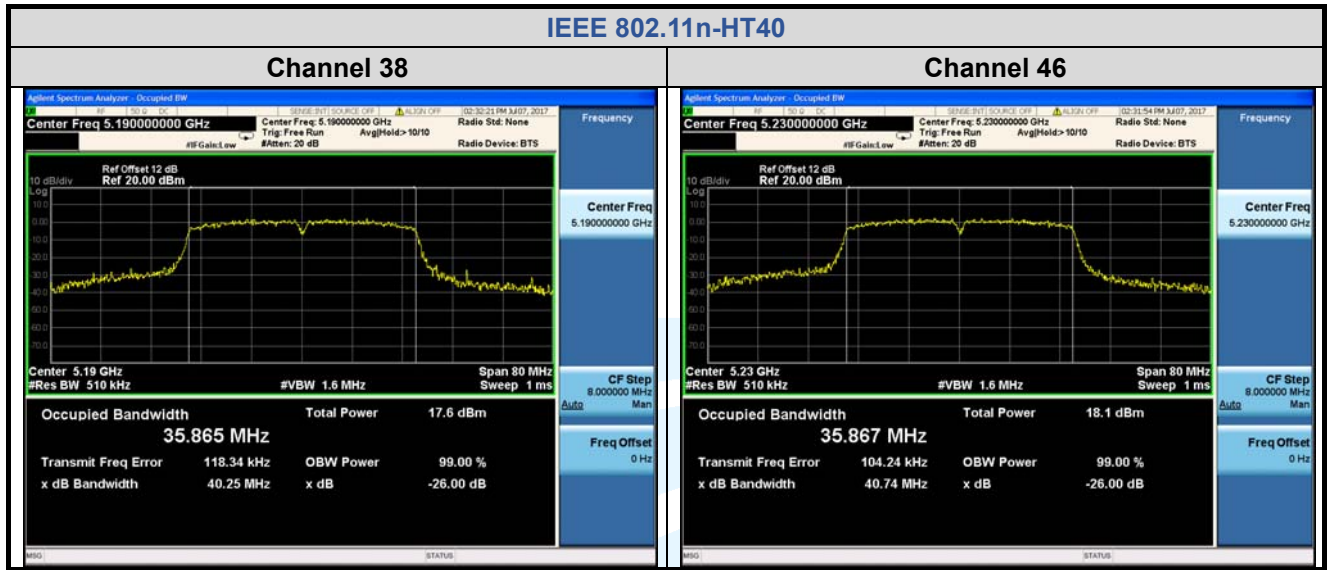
IEEE 802.11n-HT40

| Channel 38 | Channel 46 |
|---|---|

Agilent Spectrum Analyzer - Occupied BW

RF 50 Ω DC SENSE:INT SOURCE OFF ALIGN OFF 02:32:21 PM Jul 07, 2017

Center Freq 5.190000000 GHz

Center Freq: 5.190000000 GHz
Trig: Free Run Avg|Hold:> 10/10
#IFGain:Low #Atten: 20 dB

Radio Std: None
Radio Device: BTS

Frequency

Ref Offset 12 dB
10 dB/div Ref 20.00 dBm
Log
10.0
0.00
-10.0
-20.0
-30.0
-40.0
-50.0
-60.0
-70.0

Center 5.19 GHz
#Res BW 510 kHz
#VBW 1.6 MHz
Span 80 MHz
Sweep 1 ms

Occupied Bandwidth
35.865 MHz
Total Power 17.6 dBm
Transmit Freq Error 118.34 kHz
OBW Power 99.00 %
x dB Bandwidth 40.25 MHz
x dB -26.00 dB

Center Freq
5.190000000 GHz

CF Step
8.000000 MHz
Auto Man

Freq Offset
0 Hz

MSG STATUS

Agilent Spectrum Analyzer - Occupied BW

RF 50 Ω DC SENSE:INT SOURCE OFF ALIGN OFF 02:31:54 PM Jul 07, 2017

Center Freq 5.230000000 GHz

Center Freq: 5.230000000 GHz
Trig: Free Run Avg|Hold:> 10/10
#IFGain:Low #Atten: 20 dB

Radio Std: None
Radio Device: BTS

Frequency

Ref Offset 12 dB
10 dB/div Ref 20.00 dBm
Log
10.0
0.00
-10.0
-20.0
-30.0
-40.0
-50.0
-60.0
-70.0

Center 5.23 GHz
#Res BW 510 kHz
#VBW 1.6 MHz
Span 80 MHz
Sweep 1 ms

Occupied Bandwidth
35.867 MHz
Total Power 18.1 dBm
Transmit Freq Error 104.24 kHz
OBW Power 99.00 %
x dB Bandwidth 40.74 MHz
x dB -26.00 dB

Center Freq
5.230000000 GHz

CF Step
8.000000 MHz
Auto Man

Freq Offset
0 Hz

MSG STATUS